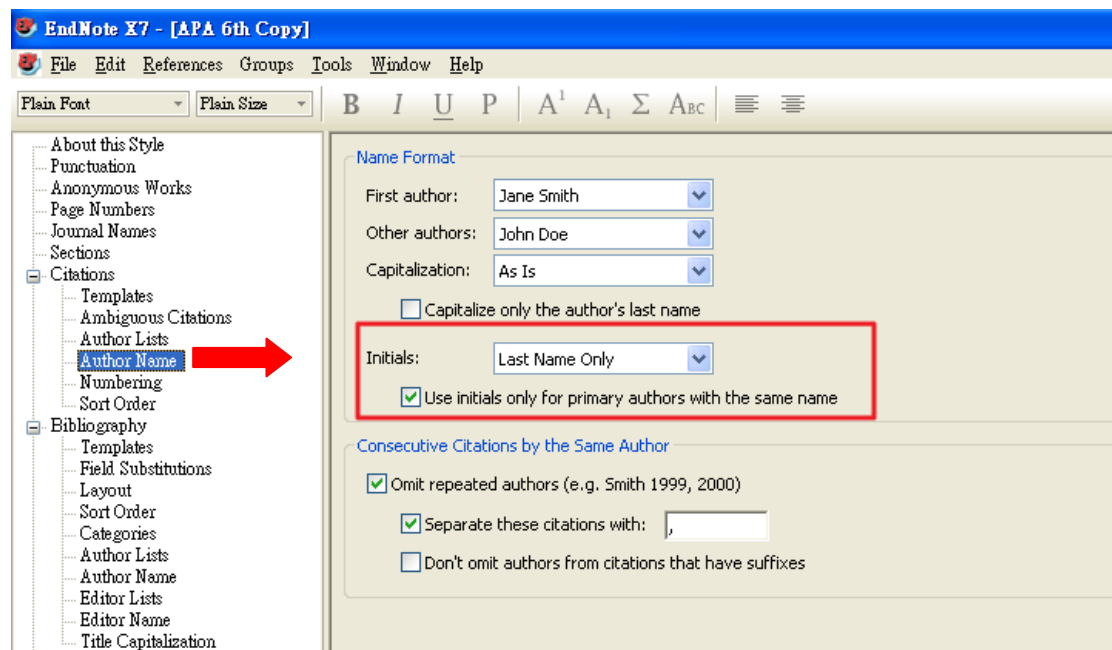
EndNote X7 - [APA 6th Copy]

File Edit References Groups Tools Window Help

Plain Font Plain Size B I U P $A^1$ $A_1$ Σ Abc

About this Style
Punctuation
Anonymous Works
Page Numbers
Journal Names
Sections
Citations
Templates
Ambiguous Citations
Author Lists
Author Name
Numbering
Sort Order
Bibliography
Templates
Field Substitutions
Layout
Sort Order
Categories
Author Lists
Author Name
Editor Lists
Editor Name
Title Capitalization

Name Format

First author: Jane Smith
Other authors: John Doe
Capitalization: As Is
Capitalize only the author's last name

Initials: Last Name Only
Use initials only for primary authors with the same name

Consecutive Citations by the Same Author

Omit repeated authors (e.g. Smith 1999, 2000)
Separate these citations with: ,
Don't omit authors from citations that have suffixes